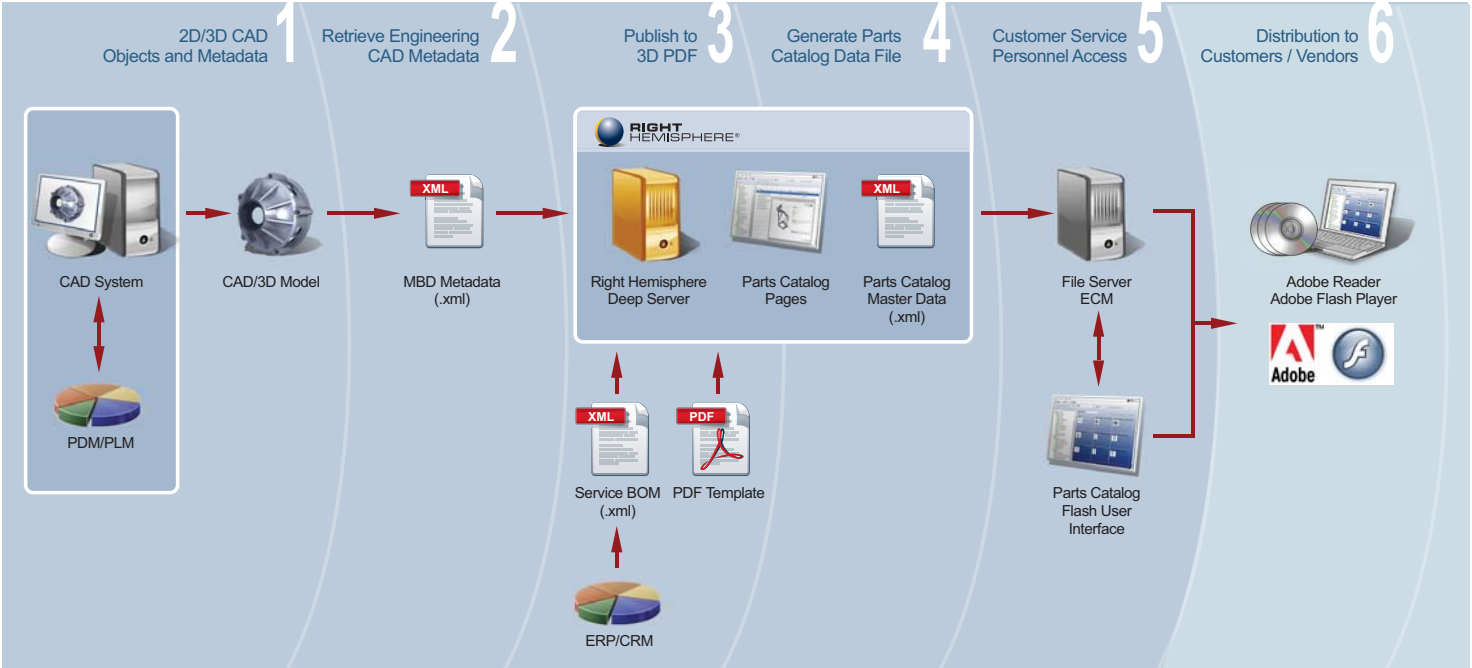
2D/3D CAD Objects and Metadata 1

Retrieve Engineering CAD Metadata 2

Publish to 3D PDF 3

Generate Parts Catalog Data File 4

Customer Service Personnel Access 5

Distribution to Customers / Vendors 6

CAD System

PDM/PLM

CAD/3D Model

XML

MBD Metadata (.xml)

RIGHT HEMISPHERE®

Right Hemisphere Deep Server

Parts Catalog Pages

XML

Parts Catalog Master Data (.xml)

XML

Service BOM (.xml)

PDF

PDF Template

ERP/CRM

File Server ECM

Parts Catalog Flash User Interface

Adobe Reader Adobe Flash Player

Adobe